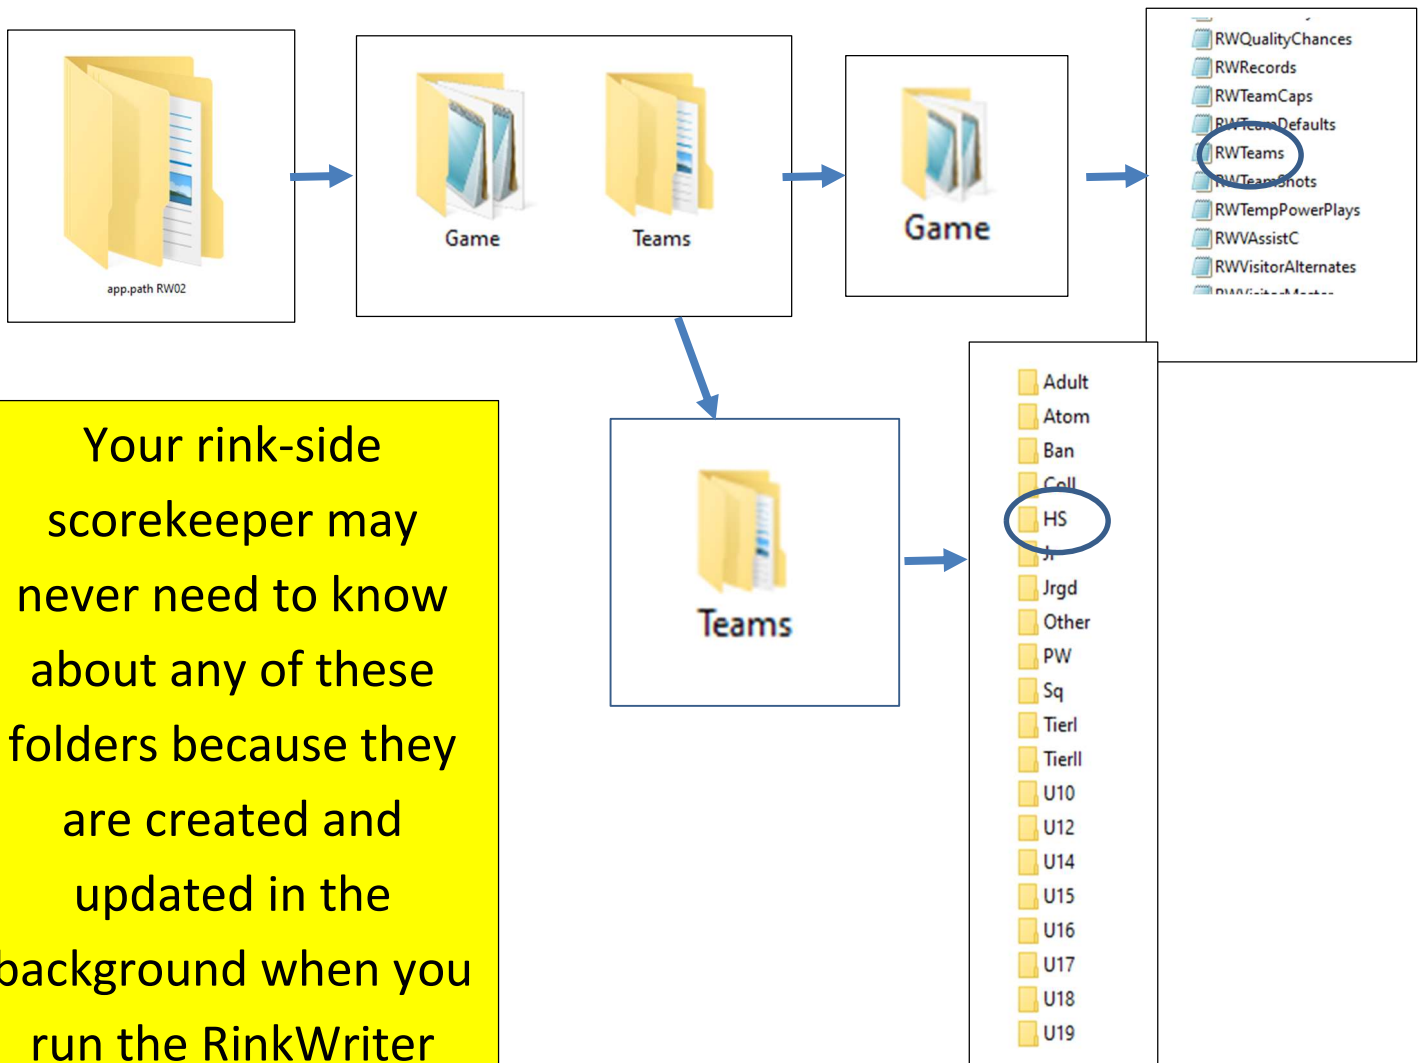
app.path RW02

Game

Teams

Game

RWQualityChances
RWRecords
RWTeamCaps
RWTeamDefaults
RWTeams
RWTeamShots
RWTempPowerPlays
RWVAssistC
RWVisitorAlternates

Teams

Adult
Atom
Ban
Coll
HS
Jr
Jrgd
Other
PW
Sq
TierI
TierII
U10
U12
U14
U15
U16
U17
U18
U19

Your rink-side scorekeeper may never need to know about any of these folders because they are created and updated in the background when you run the RinkWriter